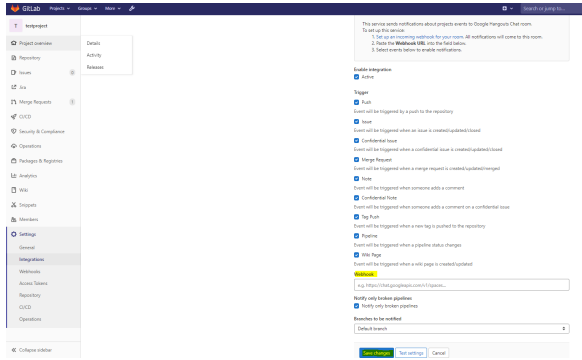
GitLab Projects Groups More

Search or jump to...

T testproject

Project overview
Repository
Issues 0
Jira
Merge Requests 1
CI/CD
Security & Compliance
Operations
Packages & Registries
Analytics
Wiki
Snippets
Members
Settings
General
Integrations
Webhooks
Access Tokens
Repository
CI/CD
Operations

Collapse sidebar

Details
Activity
Releases

This service sends notifications about projects events to Google Hangouts Chat room.
To set up this service:
1. Set up an incoming webhook for your room. All notifications will come to this room.
2. Paste the Webhook URL into the field below.
3. Select events below to enable notifications.

Enable integration
Active

Trigger
Push
Event will be triggered by a push to the repository
Issue
Event will be triggered when an issue is created/updated/closed
Confidential Issue
Event will be triggered when a confidential issue is created/updated/closed
Merge Request
Event will be triggered when a merge request is created/updated/merged
Note
Event will be triggered when someone adds a comment
Confidential Note
Event will be triggered when someone adds a comment on a confidential issue
Tag Push
Event will be triggered when a new tag is pushed to the repository
Pipeline
Event will be triggered when a pipeline status changes
Wiki Page
Event will be triggered when a wiki page is created/updated

Webhook
e.g. https://chat.googleapis.com/v1/spaces...

Notify only broken pipelines
Notify only broken pipelines

Branches to be notified
Default branch

Save changes Test settings Cancel